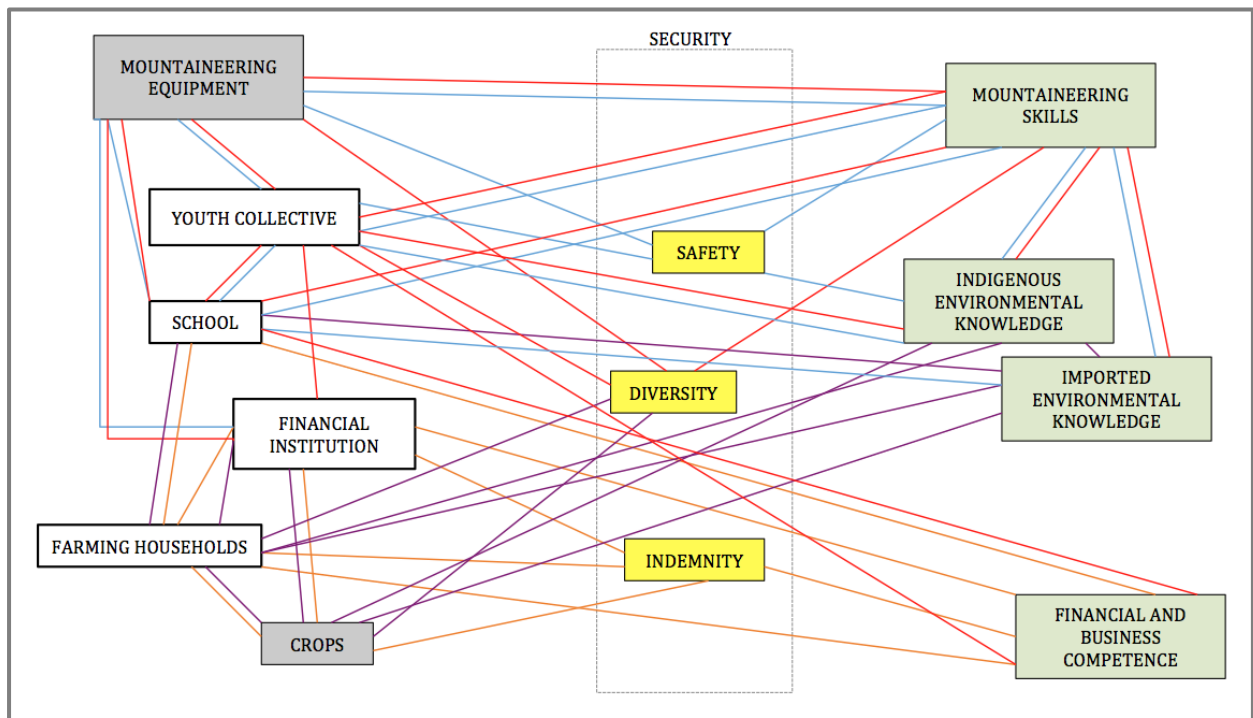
SECURITY

MOUNTAINEERING EQUIPMENT

MOUNTAINEERING SKILLS

YOUTH COLLECTIVE

SAFETY

INDIGENOUS ENVIRONMENTAL KNOWLEDGE

SCHOOL

IMPORTED ENVIRONMENTAL KNOWLEDGE

DIVERSITY

FINANCIAL INSTITUTION

FARMING HOUSEHOLDS

INDEMNITY

FINANCIAL AND BUSINESS COMPETENCE

CROPS